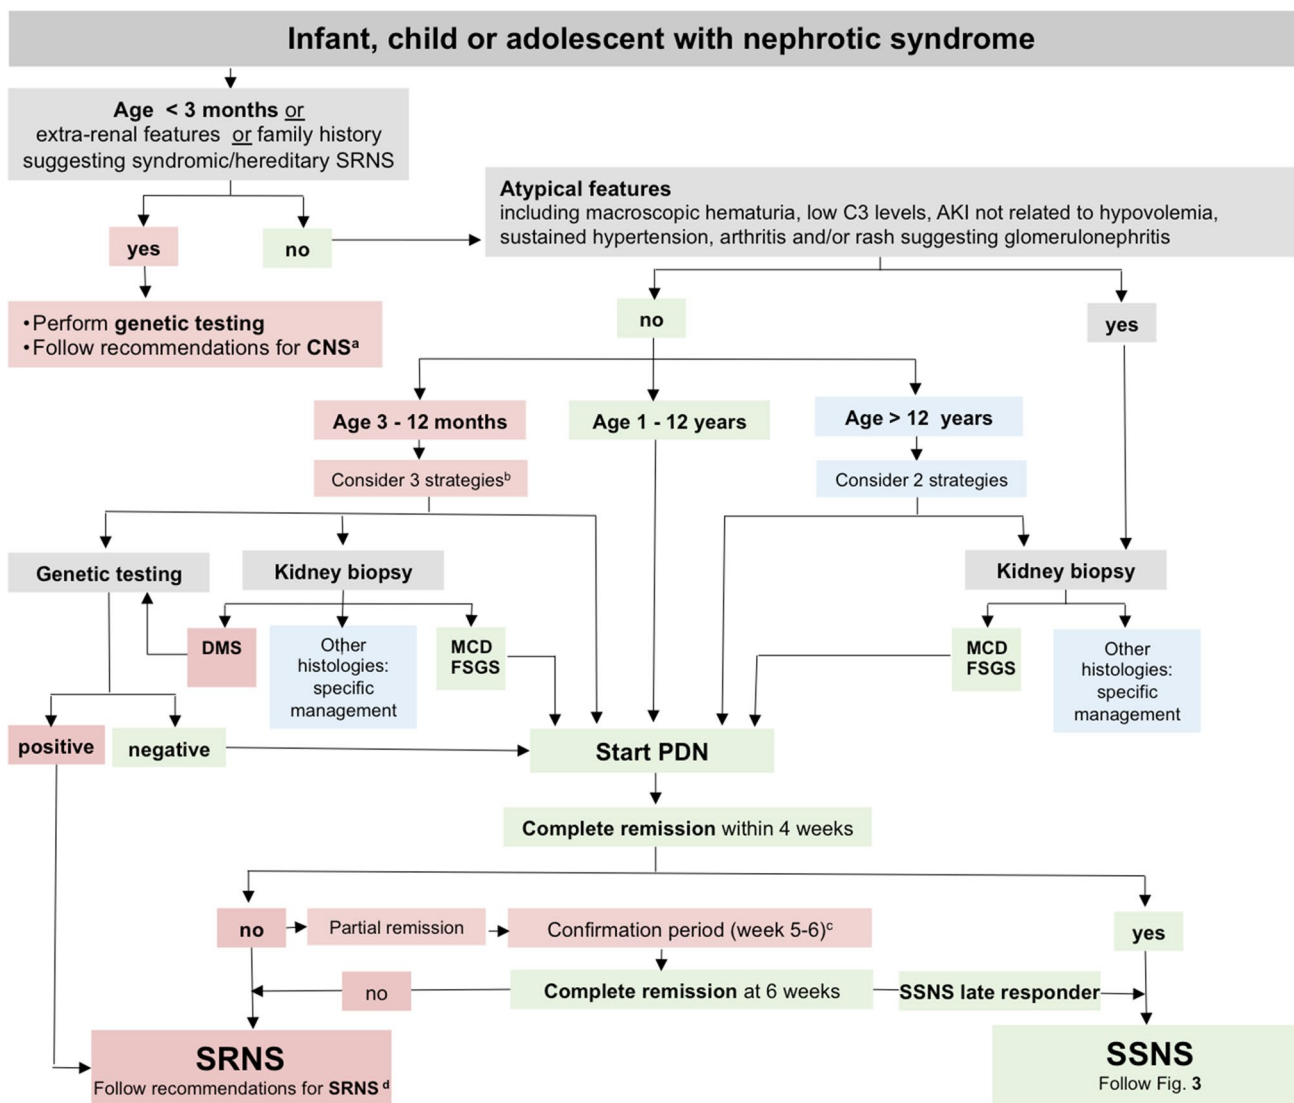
Infant, child or adolescent with nephrotic syndrome

Age < 3 months or extra-renal features or family history suggesting syndromic/hereditary SRNS

yes

no

•Perform genetic testing
•Follow recommendations for CNS$^a$

Atypical features
including macroscopic hematuria, low C3 levels, AKI not related to hypovolemia, sustained hypertension, arthritis and/or rash suggesting glomerulonephritis

no

yes

Age 3 - 12 months

Consider 3 strategies$^b$

Age 1 - 12 years

Age > 12 years

Consider 2 strategies

Genetic testing

Kidney biopsy

DMS

Other histologies: specific management

MCD FSGS

Kidney biopsy

MCD FSGS

Other histologies: specific management

positive

negative

Start PDN

Complete remission within 4 weeks

no

Partial remission

Confirmation period (week 5-6)$^c$

yes

no

Complete remission at 6 weeks

SSNS late responder

SRNS
Follow recommendations for SRNS$^d$

SSNS
Follow Fig. 3